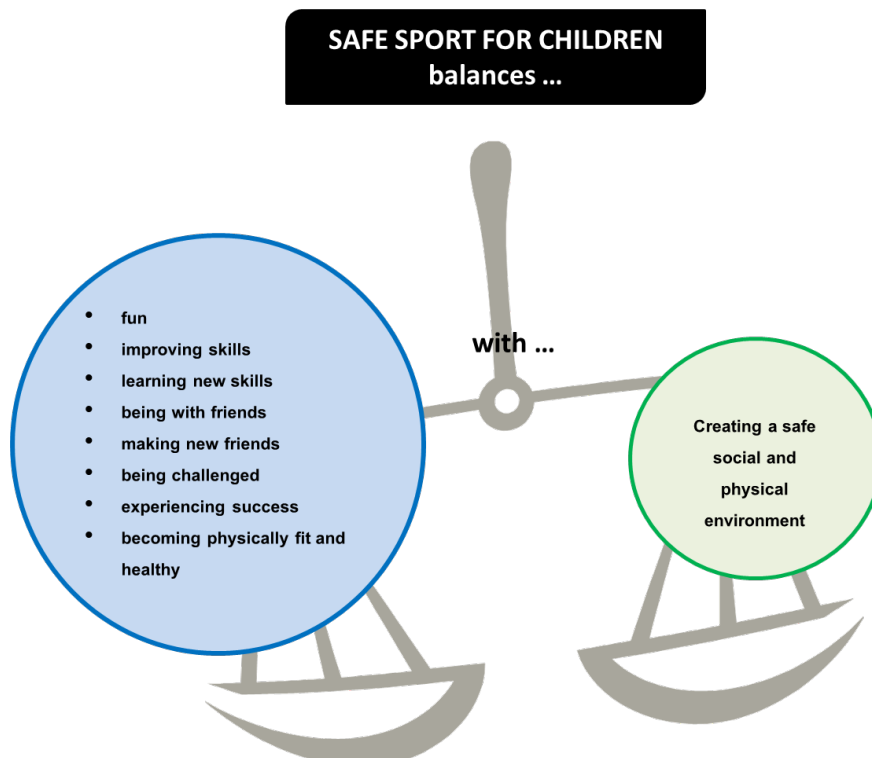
SAFE SPORT FOR CHILDREN
balances ...

- fun
- improving skills
- learning new skills
- being with friends
- making new friends
- being challenged
- experiencing success
- becoming physically fit and healthy

with ...

Creating a safe social and physical environment